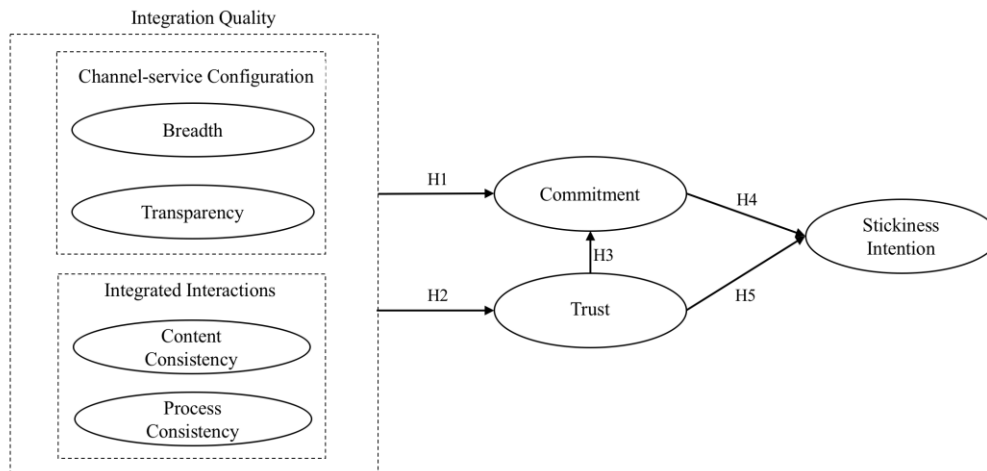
Integration Quality

Channel-service Configuration

Breadth

Transparency

Integrated Interactions

Content Consistency

Process Consistency

H1

H2

Commitment

H3

Trust

H4

H5

Stickiness Intention